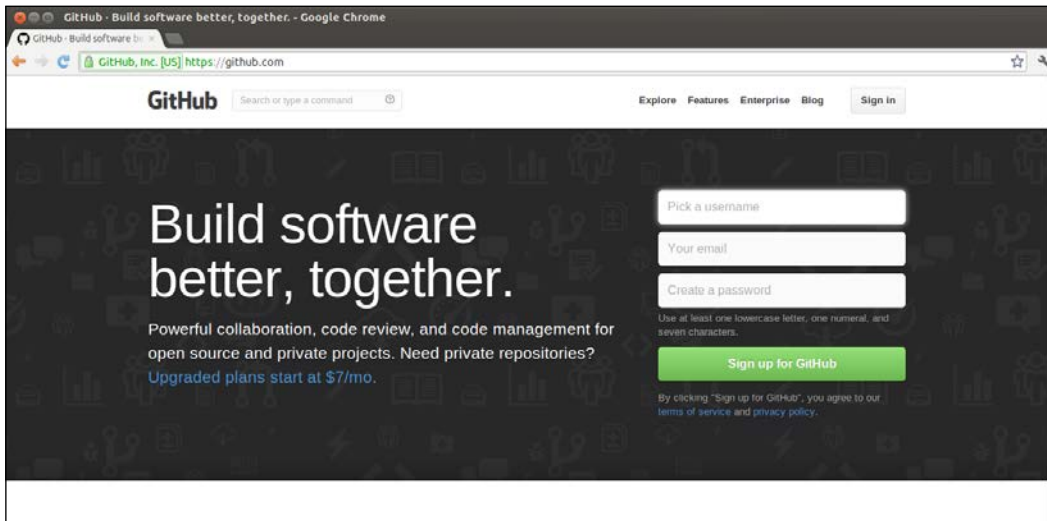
GitHub · Build software better, together. - Google Chrome

GitHub · Build software be ×

GitHub, Inc. [US] https://github.com

GitHub

Search or type a command

Explore Features Enterprise Blog

Sign in

Build software better, together.

Powerful collaboration, code review, and code management for open source and private projects. Need private repositories? Upgraded plans start at $7/mo.

Pick a username

Your email

Create a password

Use at least one lowercase letter, one numeral, and seven characters.

Sign up for GitHub

By clicking "Sign up for GitHub", you agree to our terms of service and privacy policy.